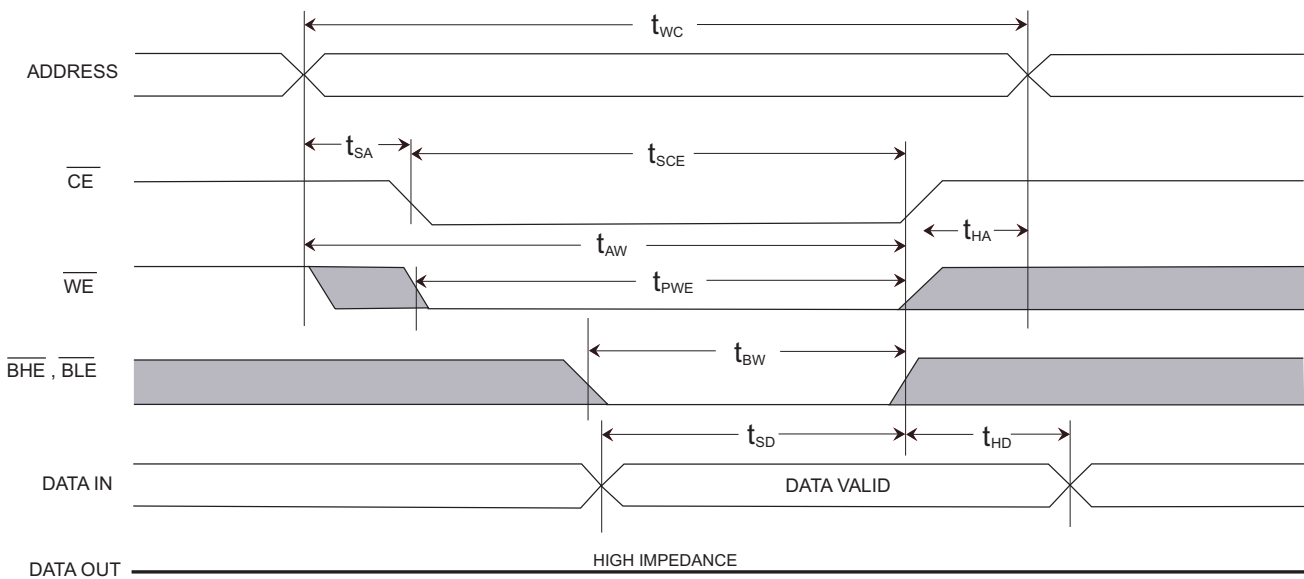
$t_{WC}$

ADDRESS

$t_{SA}$

$t_{SCE}$

$\overline{CE}$

$t_{AW}$

$t_{HA}$

$\overline{WE}$

$t_{PWE}$

$\overline{BHE}$ , $\overline{BLE}$

$t_{BW}$

$t_{SD}$

$t_{HD}$

DATA IN

DATA VALID

HIGH IMPEDANCE

DATA OUT